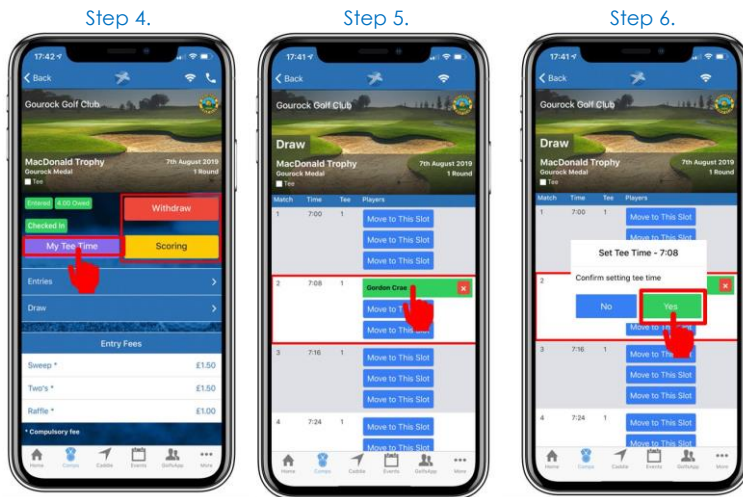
Step 4.

17:42

Back

Gourock Golf Club

MacDonald Trophy
Gourock Medal
7th August 2019
1 Round
Tee

Entered
4.00 Owed
Checked In
Withdraw
My Tee Time
Scoring

Entries
Draw

Entry Fees

| | |
|---|---|
| Sweep * | £1.50 |
| Two's * | £1.50 |
| Raffle * | £1.00 |

* Compulsory fee

Home Comps Caddie Events GolfsApp More

Step 5.

17:41

Back

Gourock Golf Club

Draw

MacDonald Trophy
Gourock Medal
7th August 2019
1 Round
Tee

| Match | Time | Tee | Players |
|---|---|---|---|
| 1 | 7:00 | 1 | Move to This Slot |
| | | | Move to This Slot |
| | | | Move to This Slot |
| 2 | 7:08 | 1 | Gordon Crae |
| | | | Move to This Slot |
| | | | Move to This Slot |
| 3 | 7:16 | 1 | Move to This Slot |
| | | | Move to This Slot |
| | | | Move to This Slot |
| 4 | 7:24 | 1 | Move to This Slot |
| | | | Move to This Slot |

Home Comps Caddie Events GolfsApp More

Step 6.

17:41

Back

Gourock Golf Club

Draw

MacDonald Trophy
Gourock Medal
7th August 2019
1 Round
Tee

| Match | Time | Tee | Players |
|---|---|---|---|
| 1 | 7:00 | 1 | Move to This Slot |
| | | | Move to This Slot |
| 2 | | | |
| | | | Move to This Slot |
| 3 | 7:16 | 1 | Move to This Slot |
| | | | Move to This Slot |
| | | | Move to This Slot |
| 4 | 7:24 | 1 | Move to This Slot |
| | | | Move to This Slot |

Set Tee Time - 7:08
Confirm setting tee time
No
Yes

Home Comps Caddie Events GolfsApp More